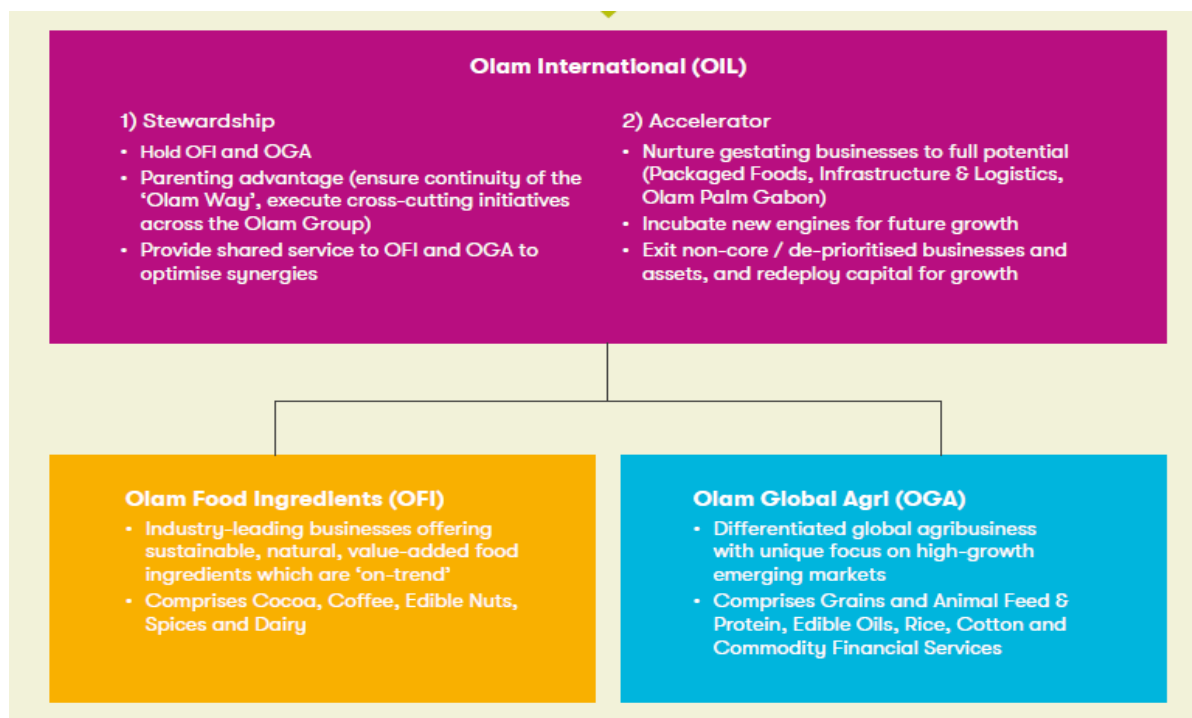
Olam International (OIL)

1) Stewardship
• Hold OFI and OGA
• Parenting advantage (ensure continuity of the 'Olam Way', execute cross-cutting initiatives across the Olam Group)
• Provide shared service to OFI and OGA to optimise synergies

2) Accelerator
• Nurture gestating businesses to full potential (Packaged Foods, Infrastructure & Logistics, Olam Palm Gabon)
• Incubate new engines for future growth
• Exit non-core / de-prioritised businesses and assets, and redeploy capital for growth

Olam Food Ingredients (OFI)
• Industry-leading businesses offering sustainable, natural, value-added food ingredients which are 'on-trend'
• Comprises Cocoa, Coffee, Edible Nuts, Spices and Dairy

Olam Global Agri (OGA)
• Differentiated global agribusiness with unique focus on high-growth emerging markets
• Comprises Grains and Animal Feed & Protein, Edible Oils, Rice, Cotton and Commodity Financial Services